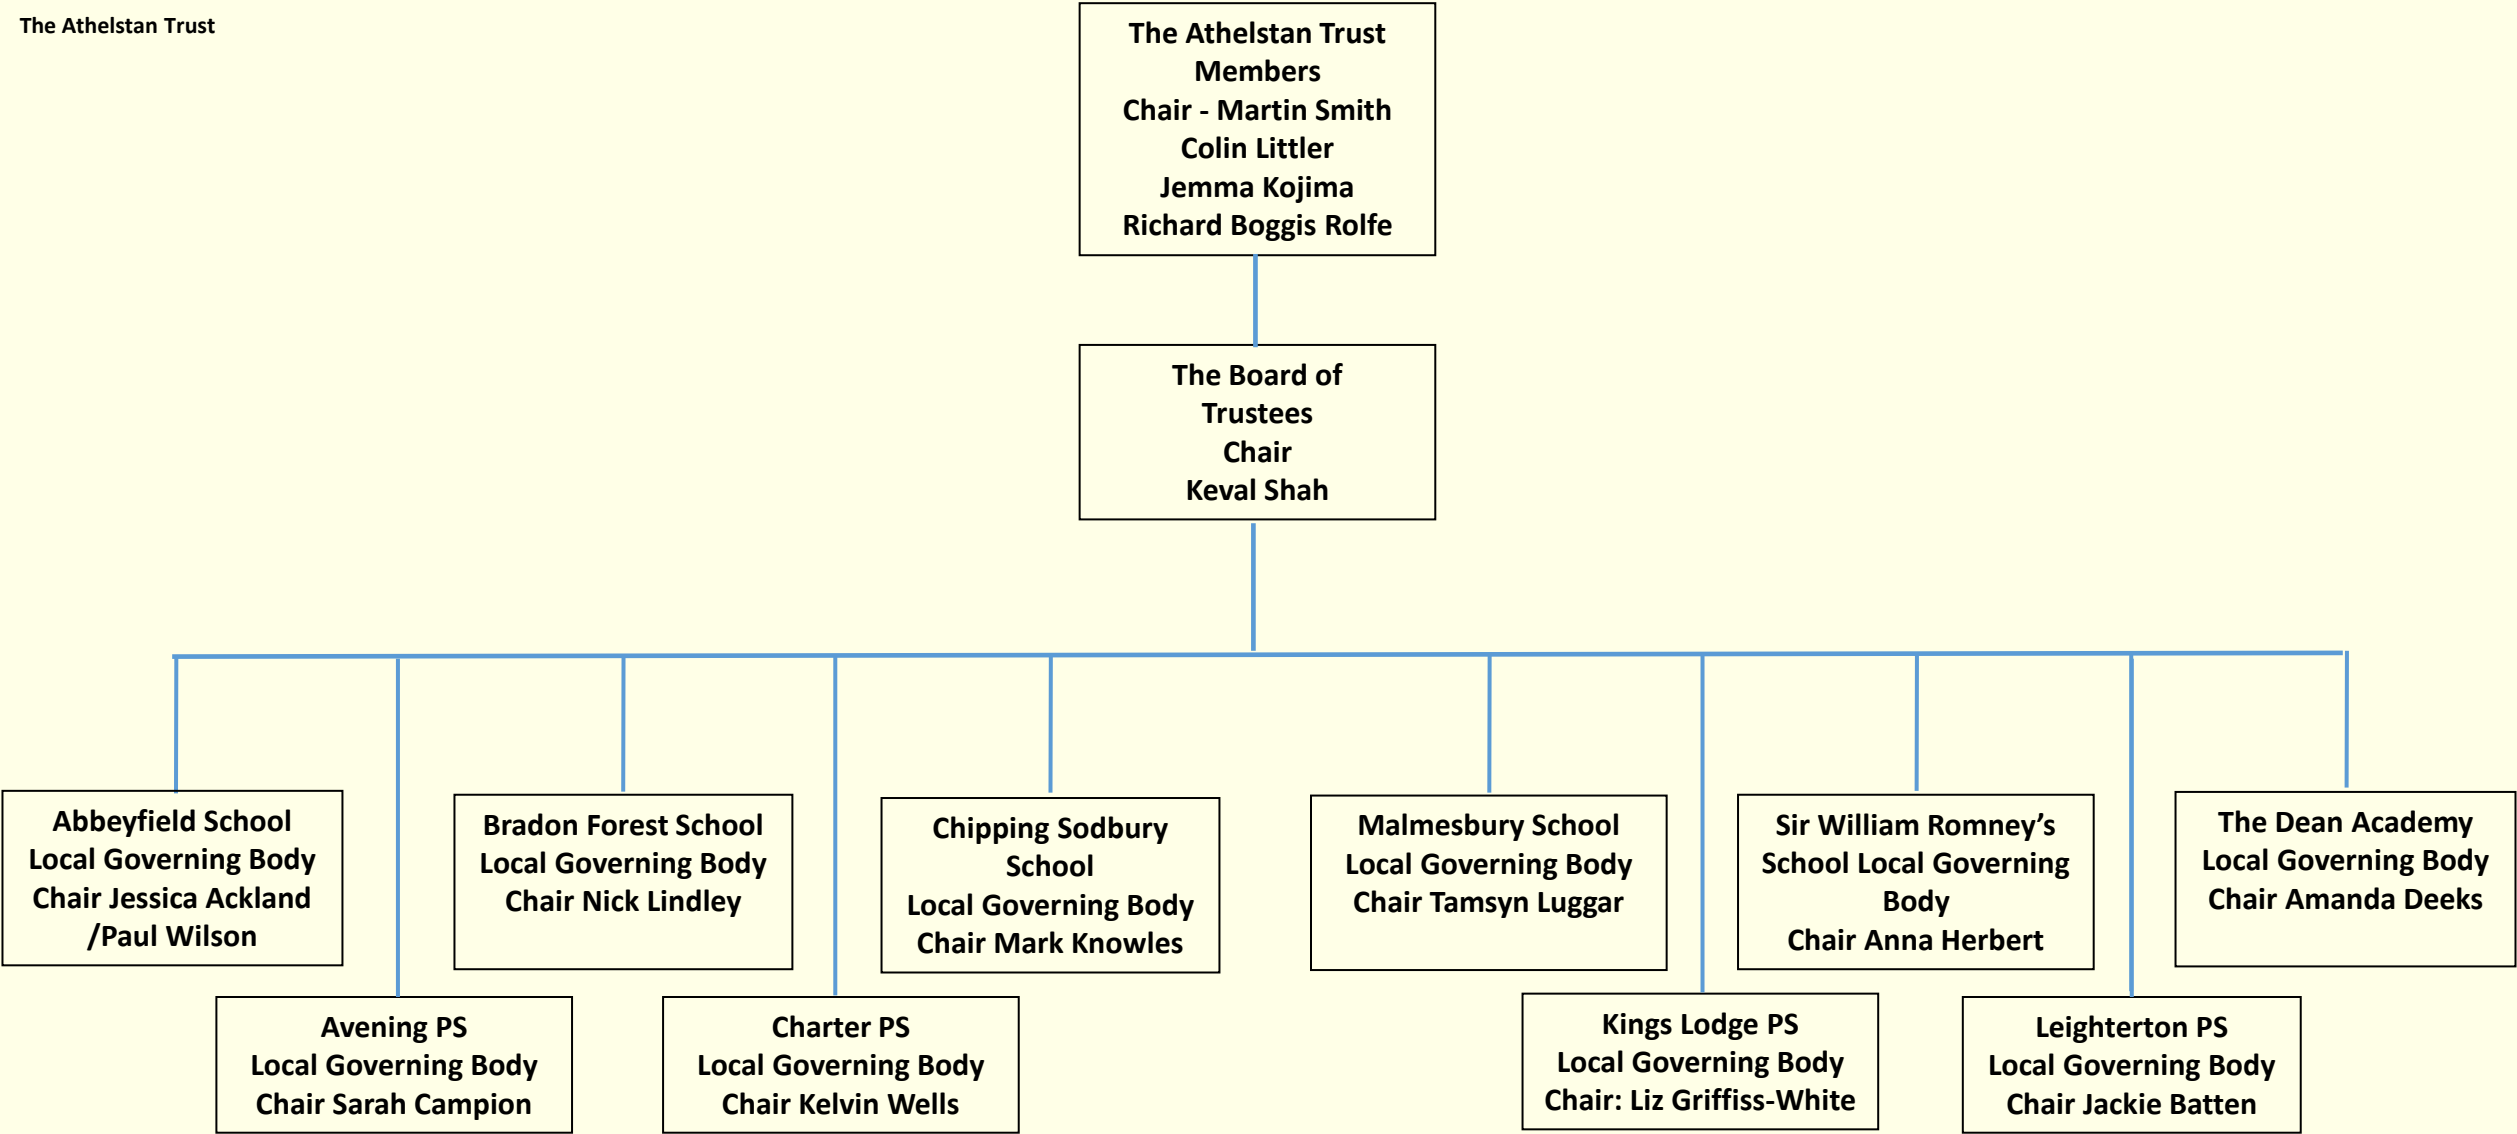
The Athelstan Trust

The Athelstan Trust
Members
Chair - Martin Smith
Colin Littler
Jemma Kojima
Richard Boggis Rolfe

The Board of
Trustees
Chair
Keval Shah

Abbeyfield School
Local Governing Body
Chair Jessica Ackland
/Paul Wilson

Avening PS
Local Governing Body
Chair Sarah Campion

Bradon Forest School
Local Governing Body
Chair Nick Lindley

Charter PS
Local Governing Body
Chair Kelvin Wells

Chipping Sodbury
School
Local Governing Body
Chair Mark Knowles

Malmesbury School
Local Governing Body
Chair Tamsyn Luggar

Kings Lodge PS
Local Governing Body
Chair: Liz Griffiss-White

Sir William Romney's
School Local Governing
Body
Chair Anna Herbert

Leighterton PS
Local Governing Body
Chair Jackie Batten

The Dean Academy
Local Governing Body
Chair Amanda Deeks